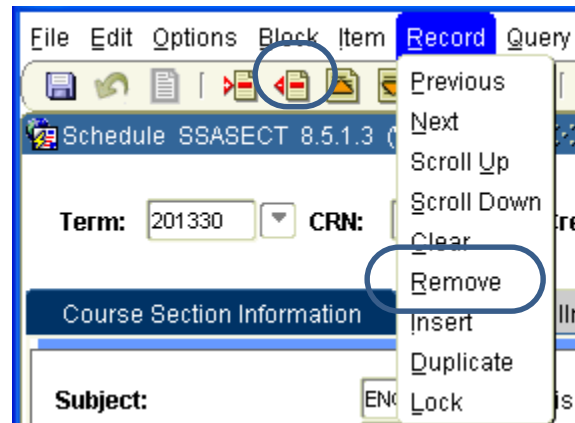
File Edit Options Block Item Record Query

Schedule SSASECT 8.5.1.3

Previous
Next
Scroll Up
Scroll Down
Clear
Remove
Insert
Duplicate
Lock

Term: 201330 CRN:

Course Section Information

Subject: ENG